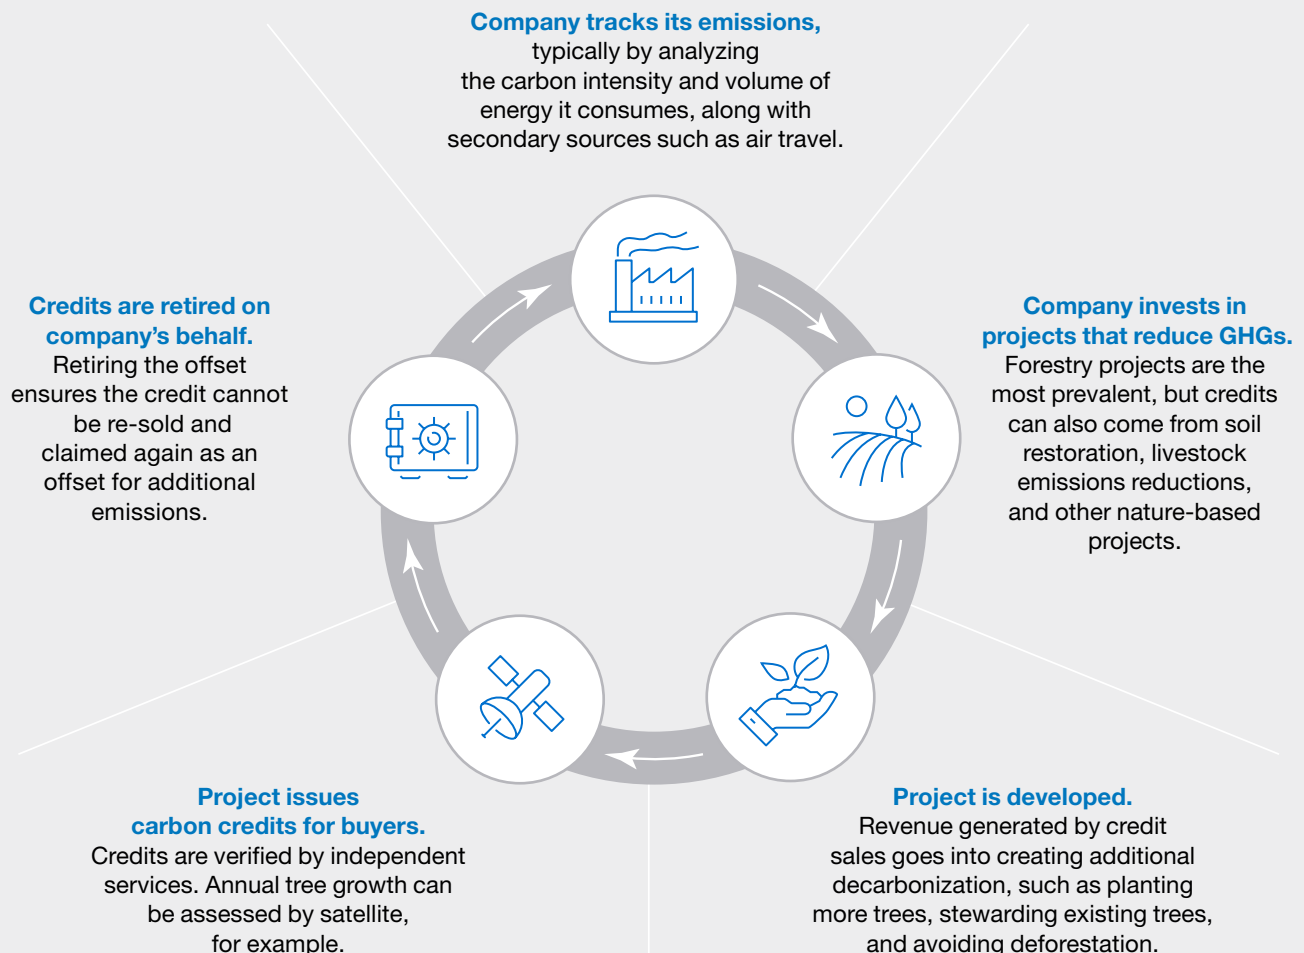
Company tracks its emissions, typically by analyzing the carbon intensity and volume of energy it consumes, along with secondary sources such as air travel.

Company invests in projects that reduce GHGs. Forestry projects are the most prevalent, but credits can also come from soil restoration, livestock emissions reductions, and other nature-based projects.

Project is developed. Revenue generated by credit sales goes into creating additional decarbonization, such as planting more trees, stewarding existing trees, and avoiding deforestation.

Project issues carbon credits for buyers. Credits are verified by independent services. Annual tree growth can be assessed by satellite, for example.

Credits are retired on company's behalf. Retiring the offset ensures the credit cannot be re-sold and claimed again as an offset for additional emissions.